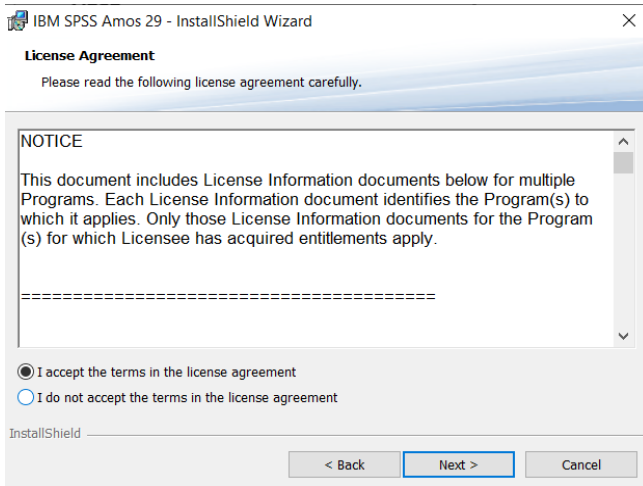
IBM SPSS Amos 29 - InstallShield Wizard

License Agreement

Please read the following license agreement carefully.

NOTICE

This document includes License Information documents below for multiple Programs. Each License Information document identifies the Program(s) to which it applies. Only those License Information documents for the Program (s) for which Licensee has acquired entitlements apply.

========================================

I accept the terms in the license agreement

I do not accept the terms in the license agreement

InstallShield

< Back

Next >

Cancel